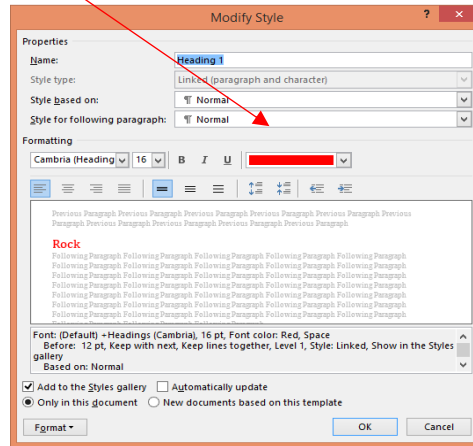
Modify Style

?

Properties

Name: Heading 1

Style type: Linked (paragraph and character)

Style based on: ¶ Normal

Style for following paragraph: ¶ Normal

Formatting

Cambria (Heading 16 B I U

Previous Paragraph Previous Paragraph Previous Paragraph Previous Paragraph Previous Paragraph Previous Paragraph Previous Paragraph Previous Paragraph Previous Paragraph Previous Paragraph

Rock

Following Paragraph Following Paragraph Following Paragraph Following Paragraph Following Paragraph Following Paragraph Following Paragraph Following Paragraph Following Paragraph Following Paragraph Following Paragraph Following Paragraph Following Paragraph Following Paragraph Following Paragraph Following Paragraph Following Paragraph Following Paragraph Following Paragraph Following Paragraph Following Paragraph Following Paragraph Following Paragraph Following Paragraph Following Paragraph

Font: (Default) +Headings (Cambria), 16 pt, Font color: Red, Space
Before: 12 pt, Keep with next, Keep lines together, Level 1, Style: Linked, Show in the Styles gallery
Based on: Normal

Add to the Styles gallery Automatically update

Only in this document New documents based on this template

Format OK Cancel